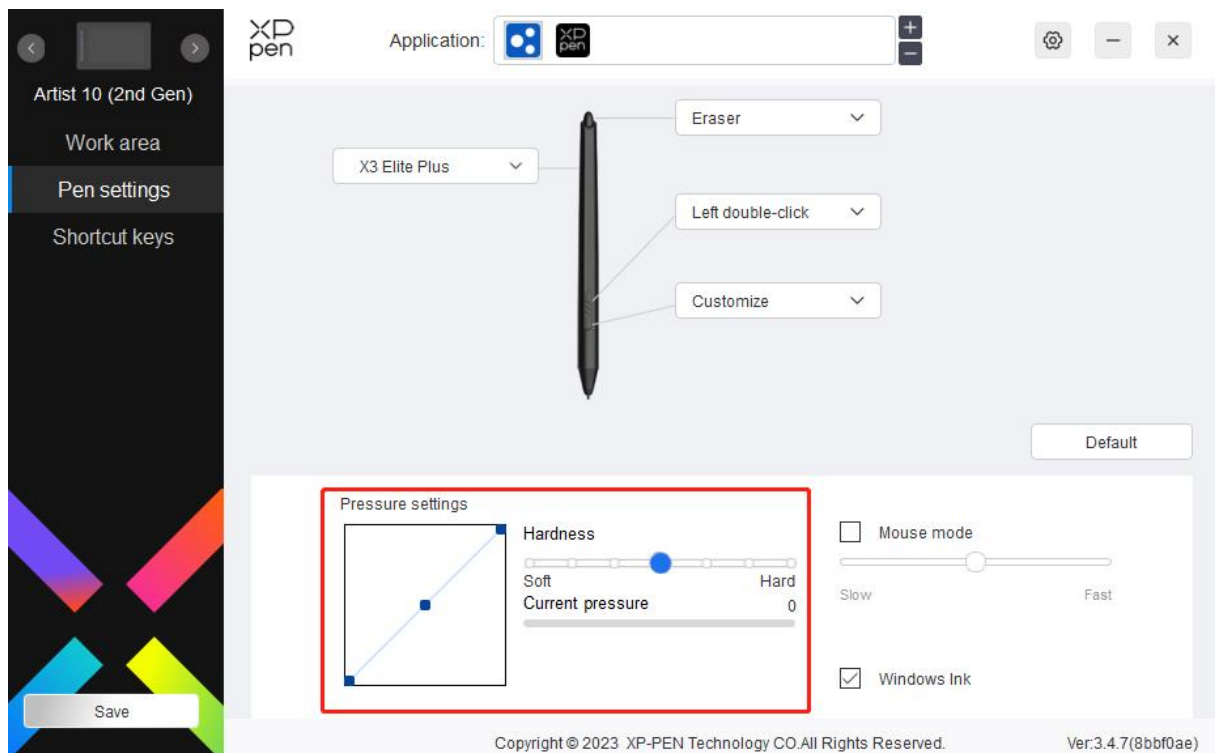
Artist 10 (2nd Gen)

Work area

Pen settings

Shortcut keys

Save

XP pen

Application:

XP pen

+

−

Eraser

X3 Elite Plus

Left double-click

Customize

Default

Pressure settings

Hardness

Soft

Hard

Current pressure

0

Mouse mode

Slow

Fast

Windows Ink

Copyright © 2023 XP-PEN Technology CO.All Rights Reserved.

Ver:3.4.7(8bbf0ae)